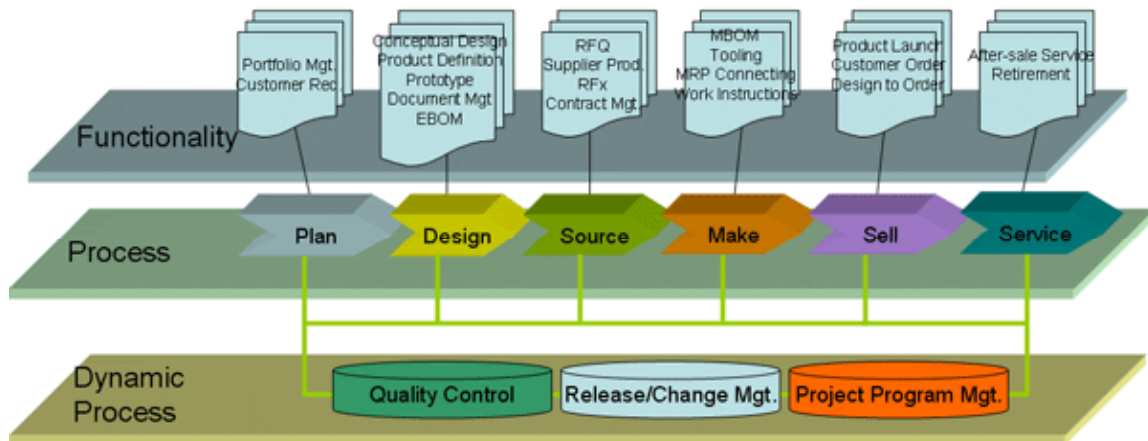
Portfolio Mgt.
Customer Req.

Conceptual Design
Product Definition
Prototype
Document Mgt
EBOM

RFQ
Supplier Prod.
RFx
Contract Mgt.

MBOM
Tooling
MRP Connecting
Work Instructions

Product Launch
Customer Order
Design to Order

After-sale Service
Retirement

Functionality

Process

Plan

Design

Source

Make

Sell

Service

Dynamic Process

Quality Control

Release/Change Mgt.

Project Program Mgt.